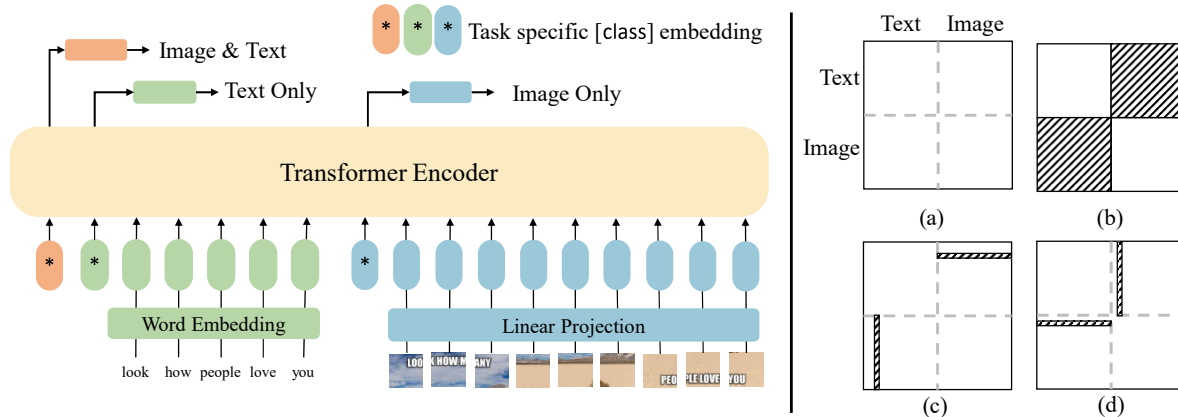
* * * Task specific [class] embedding

Image & Text

Text Only

Image Only

Transformer Encoder

*
*
*

Word Embedding

Linear Projection

look how people love you

LOOK HOW MANY PEOPLE LOVE YOU

Text Image

Text

Image

(a)

(b)

(c)

(d)